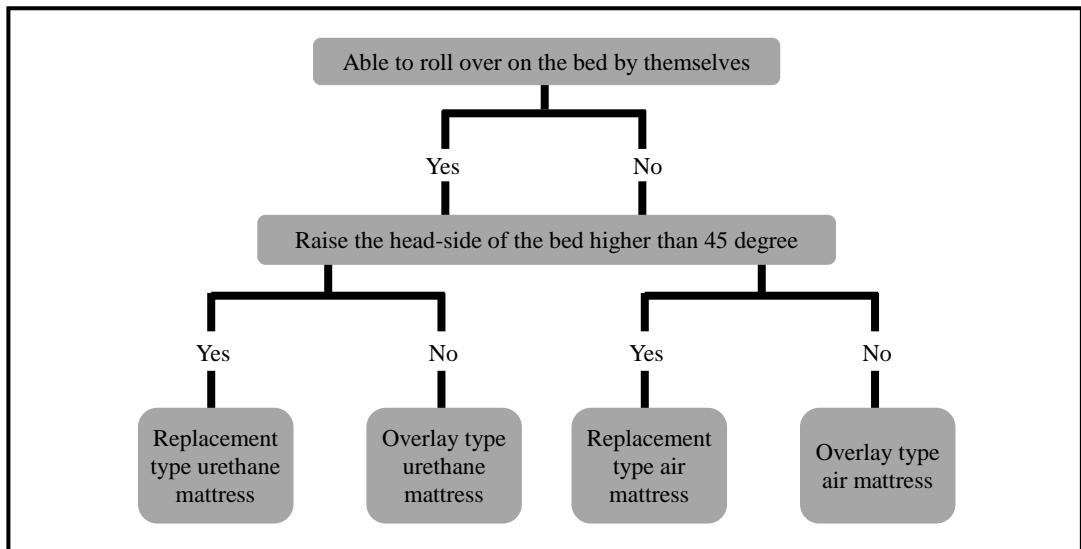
Able to roll over on the bed by themselves

Yes

No

Raise the head-side of the bed higher than 45 degree

Yes

No

Yes

No

Replacement type urethane mattress

Overlay type urethane mattress

Replacement type air mattress

Overlay type air mattress